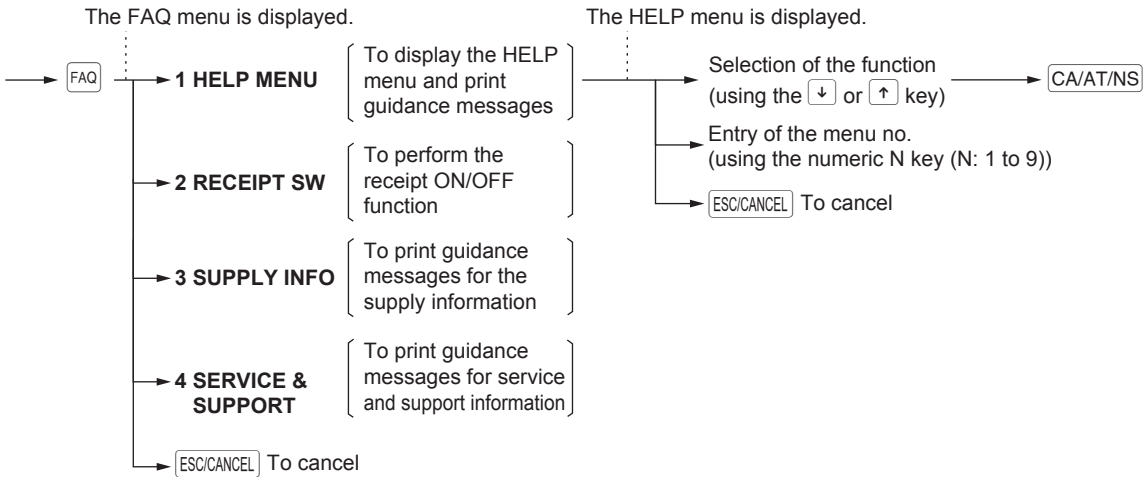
The FAQ menu is displayed.

FAQ

1 HELP MENU
To display the HELP menu and print guidance messages

2 RECEIPT SW
To perform the receipt ON/OFF function

3 SUPPLY INFO
To print guidance messages for the supply information

4 SERVICE & SUPPORT
To print guidance messages for service and support information

ESC/CANCEL To cancel

The HELP menu is displayed.

Selection of the function (using the ↓ or ↑ key)

CA/AT/NS

Entry of the menu no. (using the numeric N key (N: 1 to 9))

ESC/CANCEL To cancel